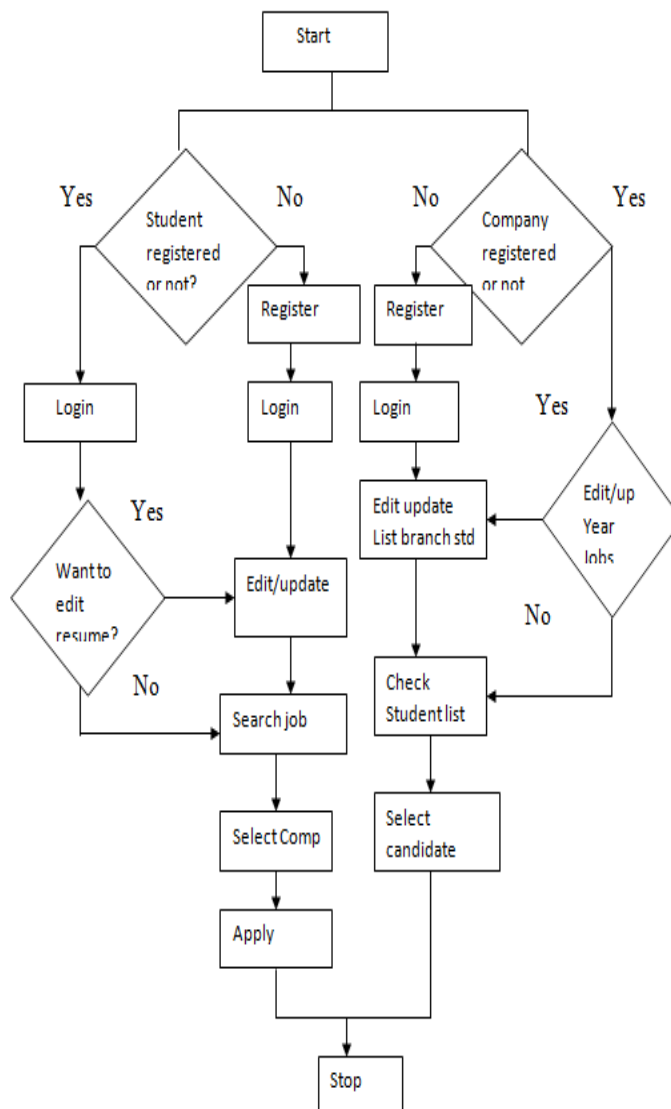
Start

Yes

Student registered or not?

No

No

Company registered or not

Yes

Register

Register

Login

Login

Login

Yes

Yes

Edit update List branch std

Edit/up Year Jobs

Want to edit resume?

Edit/update

No

No

Check Student list

Search job

Select candidate

Select Comp

Apply

Stop